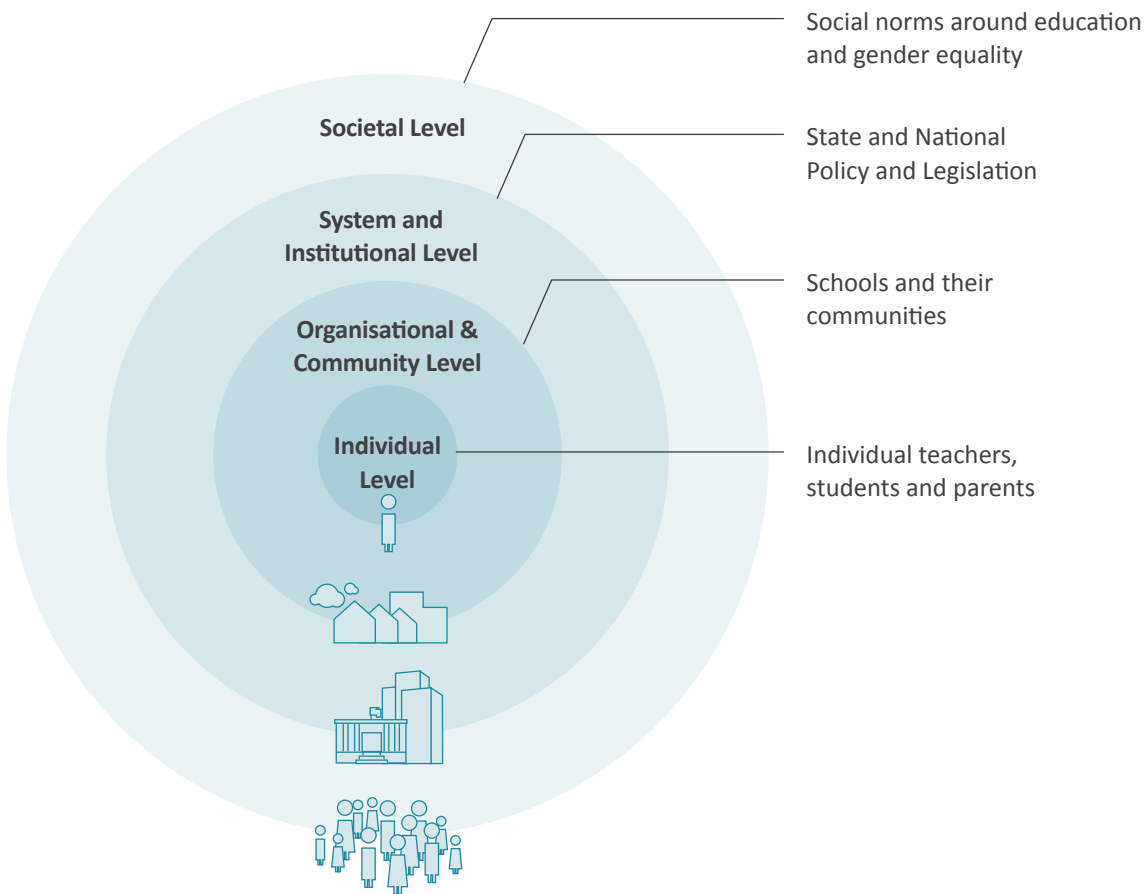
Societal Level

System and Institutional Level

Organisational & Community Level

Individual Level

Social norms around education and gender equality

State and National Policy and Legislation

Schools and their communities

Individual teachers, students and parents